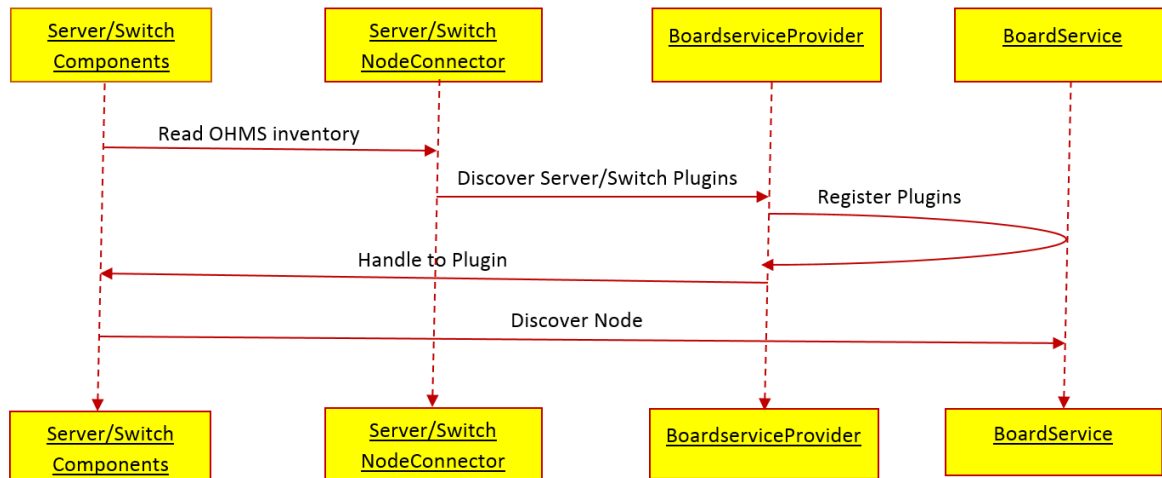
Server/Switch Components

Server/Switch NodeConnector

BoardserviceProvider

BoardService

Read OHMS inventory

Discover Server/Switch Plugins

Register Plugins

Handle to Plugin

Discover Node

Server/Switch Components

Server/Switch NodeConnector

BoardserviceProvider

BoardService